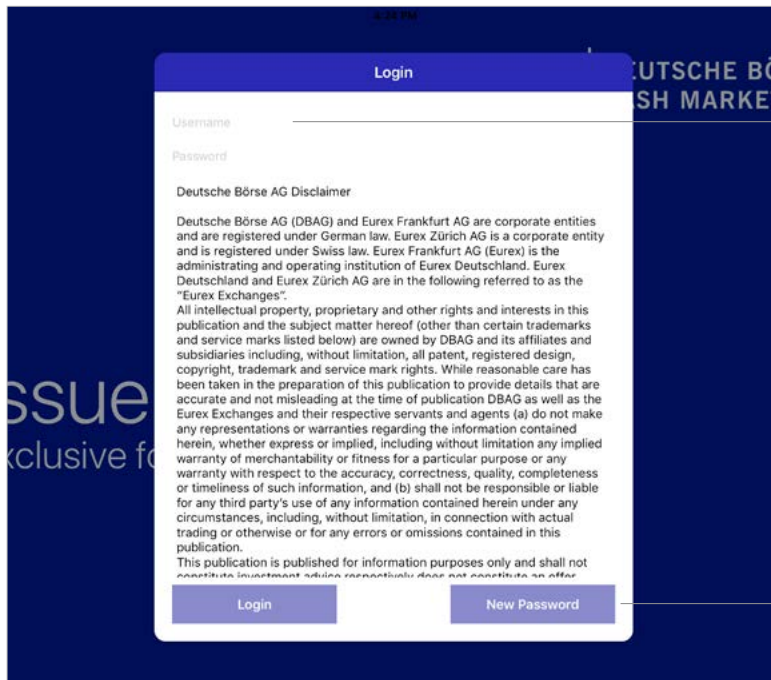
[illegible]

UTSCHE BÖ
SH MARKE

ssue
xclusive f

Login

Username

Password

Deutsche Börse AG Disclaimer

Deutsche Börse AG (DBAG) and Eurex Frankfurt AG are corporate entities and are registered under German law. Eurex Zürich AG is a corporate entity and is registered under Swiss law. Eurex Frankfurt AG (Eurex) is the administrating and operating institution of Eurex Deutschland. Eurex Deutschland and Eurex Zürich AG are in the following referred to as the "Eurex Exchanges".
All intellectual property, proprietary and other rights and interests in this publication and the subject matter hereof (other than certain trademarks and service marks listed below) are owned by DBAG and its affiliates and subsidiaries including, without limitation, all patent, registered design, copyright, trademark and service mark rights. While reasonable care has been taken in the preparation of this publication to provide details that are accurate and not misleading at the time of publication DBAG as well as the Eurex Exchanges and their respective servants and agents (a) do not make any representations or warranties regarding the information contained herein, whether express or implied, including without limitation any implied warranty of merchantability or fitness for a particular purpose or any warranty with respect to the accuracy, correctness, quality, completeness or timeliness of such information, and (b) shall not be responsible or liable for any third party's use of any information contained herein under any circumstances, including, without limitation, in connection with actual trading or otherwise or for any errors or omissions contained in this publication.
This publication is published for information purposes only and shall not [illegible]

Login

New Password